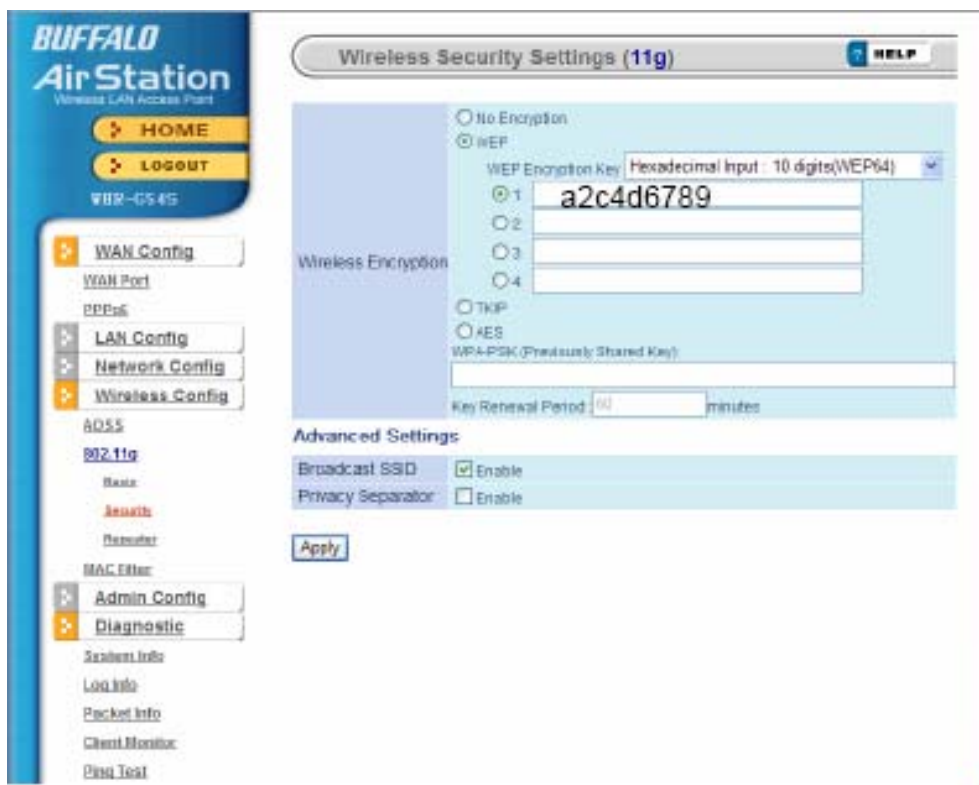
BUFFALO
AirStation
Wireless LAN Access Point

HOME
LOGOUT
WBR-G54S

WAN Config
WAN Port
PPPoE
LAN Config
Network Config
Wireless Config
AOSS
802.11g
Basic
Security
Repeater
MAC Filter
Admin Config
Diagnostic
System Info
Log Info
Packet Info
Client Monitor
Ping Test

Wireless Security Settings (11g)

HELP

| Wireless Encryption | No Encryption<br>WEP<br>WEP Encryption Key Hexadecimal Input : 10 digits(WEP64)<br>1 a2c4d6789<br>2<br>3<br>4<br>TKIP<br>AES<br>WPA-PSK (Previously Shared Key)<br>Key Renewal Period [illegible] minutes |
|---|---|

Advanced Settings

| Broadcast SSID | Enable |
|---|---|
| Privacy Separator | Enable |

Apply